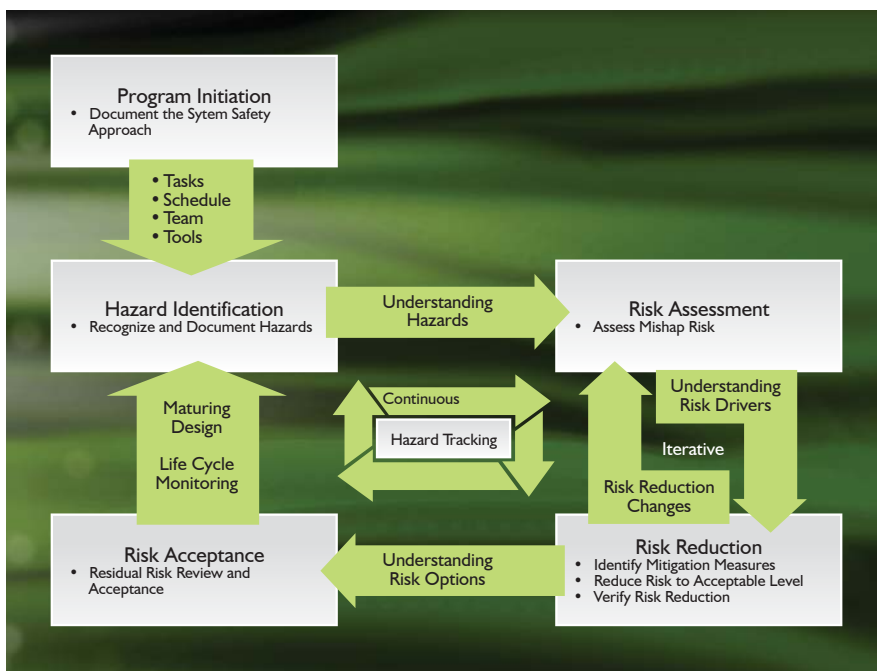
Program Initiation
• Document the Sytem Safety Approach

• Tasks
• Schedule
• Team
• Tools

Hazard Identification
• Recognize and Document Hazards

Understanding Hazards

Risk Assessment
• Assess Mishap Risk

Understanding Risk Drivers

Iterative

Risk Reduction Changes

Continuous

Hazard Tracking

Maturing Design

Life Cycle Monitoring

Risk Acceptance
• Residual Risk Review and Acceptance

Understanding Risk Options

Risk Reduction
• Identify Mitigation Measures
• Reduce Risk to Acceptable Level
• Verify Risk Reduction